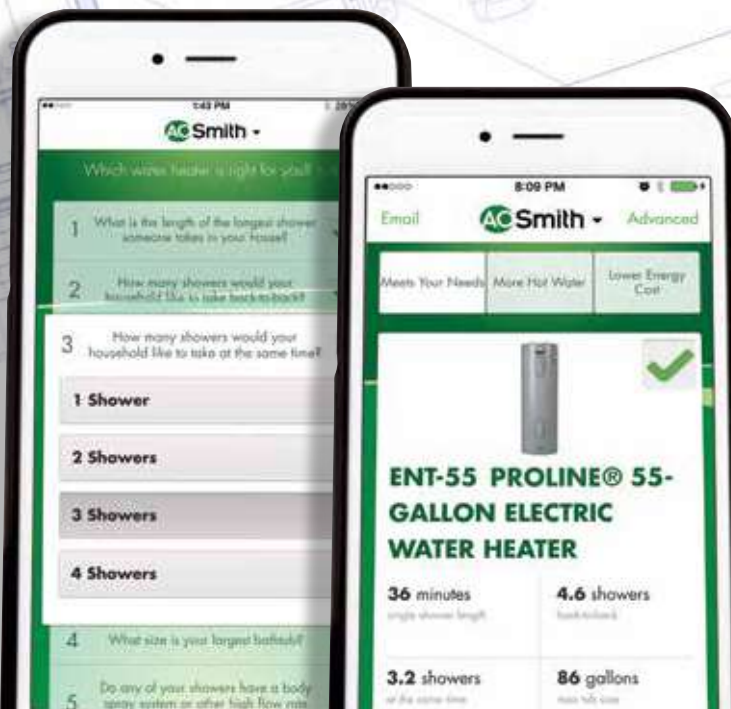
1:43 PM

AO Smith

Which water heater is right for you?

1 What is the length of the longest shower someone takes in your house?

2 How many showers would your household like to take back-to-back?

3 How many showers would your household like to take at the same time?

1 Shower

2 Showers

3 Showers

4 Showers

4 What size is your largest bathtub?

5 Do any of your showers have a body spray system or other high flow rate

8:09 PM

Email

AO Smith

Advanced

Meets Your Needs

More Hot Water

Lower Energy Cost

ENT-55 PROLINE® 55-GALLON ELECTRIC WATER HEATER

36 minutes
single shower length

4.6 showers
back-to-back

3.2 showers
at the same time

86 gallons
max tub size